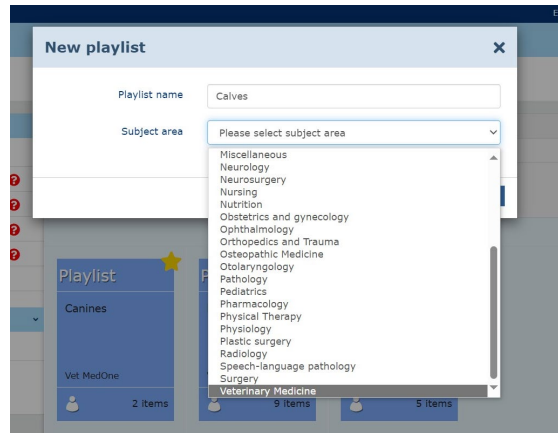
New playlist

Playlist name
Calves

Subject area
Please select subject area

Miscellaneous
Neurology
Neurosurgery
Nursing
Nutrition
Obstetrics and gynecology
Ophthalmology
Orthopedics and Trauma
Osteopathic Medicine
Otolaryngology
Pathology
Pediatrics
Pharmacology
Physical Therapy
Physiology
Plastic surgery
Radiology
Speech-language pathology
Surgery
Veterinary Medicine

Playlist
Canines
Vet MedOne
2 items

P
9 items

5 items